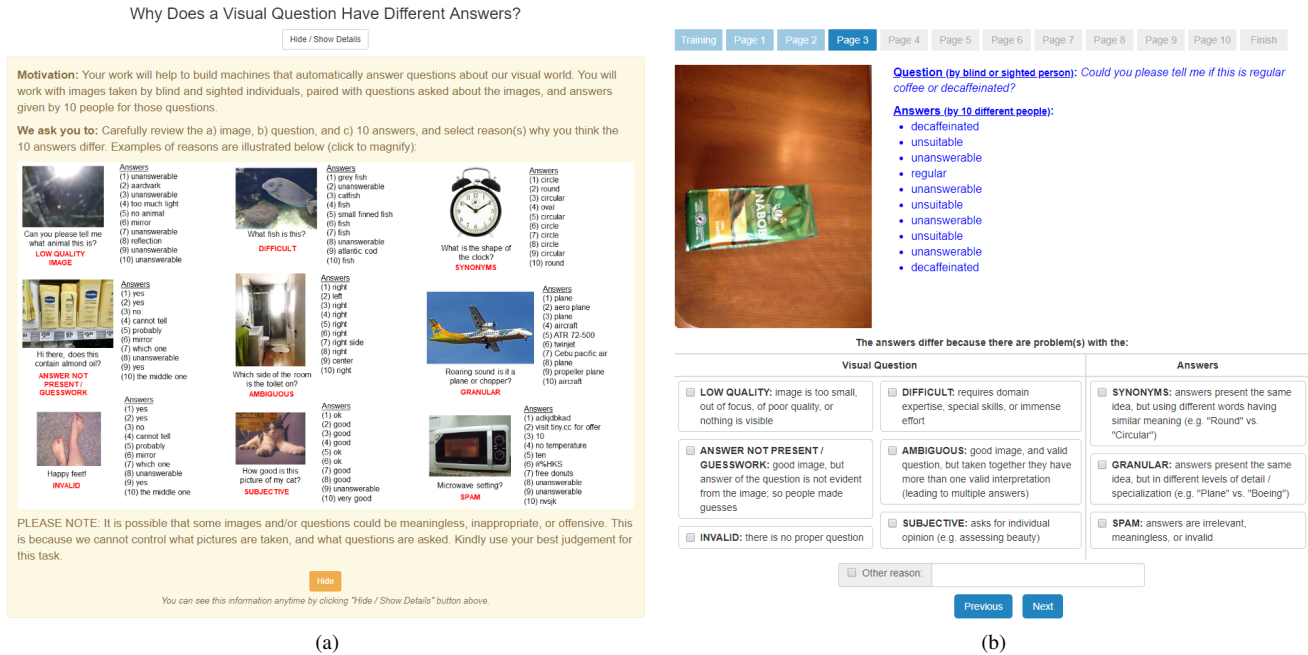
Why Does a Visual Question Have Different Answers?

Hide / Show Details

Motivation: Your work will help to build machines that automatically answer questions about our visual world. You will work with images taken by blind and sighted individuals, paired with questions asked about the images, and answers given by 10 people for those questions.

We ask you to: Carefully review the a) image, b) question, and c) 10 answers, and select reason(s) why you think the 10 answers differ. Examples of reasons are illustrated below (click to magnify):

Can you please tell me what animal this is?
LOW QUALITY IMAGE
Answers
(1) unanswerable
(2) aardvark
(3) unanswerable
(4) too much light
(5) no animal
(6) mirror
(7) unanswerable
(8) reflection
(9) unanswerable
(10) unanswerable

What fish is this?
DIFFICULT
Answers
(1) grey fish
(2) unanswerable
(3) catfish
(4) fish
(5) small finned fish
(6) fish
(7) fish
(8) unanswerable
(9) atlantic cod
(10) fish

What is the shape of the clock?
SYNONYMS
Answers
(1) circle
(2) round
(3) circular
(4) oval
(5) circular
(6) circle
(7) circle
(8) circle
(9) circular
(10) round

Hi there, does this contain almond oil?
ANSWER NOT PRESENT / GUESSWORK
Answers
(1) yes
(2) yes
(3) no
(4) cannot tell
(5) probably
(6) mirror
(7) which one
(8) unanswerable
(9) yes
(10) the middle one

Which side of the room is the toilet on?
AMBIGUOUS
Answers
(1) right
(2) left
(3) right
(4) right
(5) right
(6) right
(7) right side
(8) right
(9) center
(10) right

Roaring sound: is it a plane or chopper?
GRANULAR
Answers
(1) plane
(2) aero plane
(3) plane
(4) aircraft
(5) ATR 72-500
(6) twinjet
(7) Cebu pacific air
(8) plane
(9) propeller plane
(10) aircraft

Happy feet!
INVALID
Answers
(1) yes
(2) yes
(3) no
(4) cannot tell
(5) probably
(6) mirror
(7) which one
(8) unanswerable
(9) yes
(10) the middle one

How good is this picture of my cat?
SUBJECTIVE
Answers
(1) ok
(2) good
(3) good
(4) good
(5) ok
(6) ok
(7) good
(8) good
(9) unanswerable
(10) very good

Microwave setting?
SPAM
Answers
(1) adiqdbkad
(2) visit tiny.cc for offer
(3) 10
(4) no temperature
(5) ten
(6) #%HKS
(7) free donuts
(8) unanswerable
(9) unanswerable
(10) nvsjk

PLEASE NOTE: It is possible that some images and/or questions could be meaningless, inappropriate, or offensive. This is because we cannot control what pictures are taken, and what questions are asked. Kindly use your best judgement for this task.

Hide

You can see this information anytime by clicking "Hide / Show Details" button above.

(a)

Training | Page 1 | Page 2 | Page 3 | Page 4 | Page 5 | Page 6 | Page 7 | Page 8 | Page 9 | Page 10 | Finish

NABOB

Question (by blind or sighted person): Could you please tell me if this is regular coffee or decaffeinated?

Answers (by 10 different people):
• decaffeinated
• unsuitable
• unanswerable
• regular
• unanswerable
• unsuitable
• unanswerable
• unsuitable
• unanswerable
• decaffeinated

The answers differ because there are problem(s) with the:

Visual Question

LOW QUALITY: image is too small, out of focus, of poor quality, or nothing is visible

ANSWER NOT PRESENT / GUESSWORK: good image, but answer of the question is not evident from the image; so people made guesses

INVALID: there is no proper question

DIFFICULT: requires domain expertise, special skills, or immense effort

AMBIGUOUS: good image, and valid question, but taken together they have more than one valid interpretation (leading to multiple answers)

SUBJECTIVE: asks for individual opinion (e.g. assessing beauty)

Answers

SYNONYMS: answers present the same idea, but using different words having similar meaning (e.g. "Round" vs. "Circular")

GRANULAR: answers present the same idea, but in different levels of detail / specialization (e.g. "Plane" vs. "Boeing")

SPAM: answers are irrelevant, meaningless, or invalid

Other reason:

Previous | Next

(b)